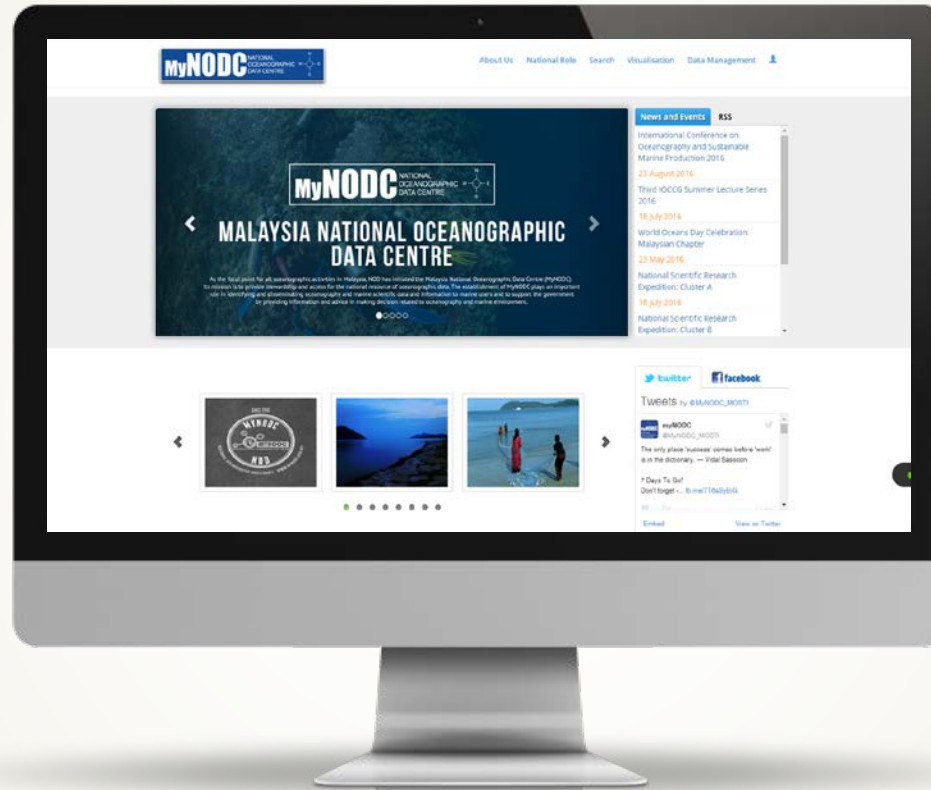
MyNODC NATIONAL OCEANOGRAPHIC DATA CENTRE

About Us National Role Search Visualisation Data Management

MyNODC NATIONAL OCEANOGRAPHIC DATA CENTRE

MALAYSIA NATIONAL OCEANOGRAPHIC DATA CENTRE

As the focal point for all oceanographic activities in Malaysia, NOD has initiated the Malaysia National Oceanographic Data Centre (MyNODC). Its mission is to provide stewardship and access for the national resource of oceanographic data. The establishment of MyNODC plays an important role in identifying and disseminating oceanography and marine scientific data and information to marine users and to support the government by providing information and advice in making decision related to oceanography and marine environment.

News and Events RSS

International Conference on Oceanography and Sustainable Marine Production 2016
23 August 2016
Third IOCCG Summer Lecture Series 2016
18 July 2016
World Oceans Day Celebration: Malaysian Chapter
23 May 2016
National Scientific Research Expedition: Cluster A
18 July 2016
National Scientific Research Expedition: Cluster B

twitter facebook

Tweets by @MyNODC_MOSTI

myNODC
@MyNODC_MOSTI
The only place 'success' comes before 'work' is in the dictionary. — Vidal Sassoon

7 Days To Go!
Don't forget -... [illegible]

Embed View on Twitter

MyNODC NOD